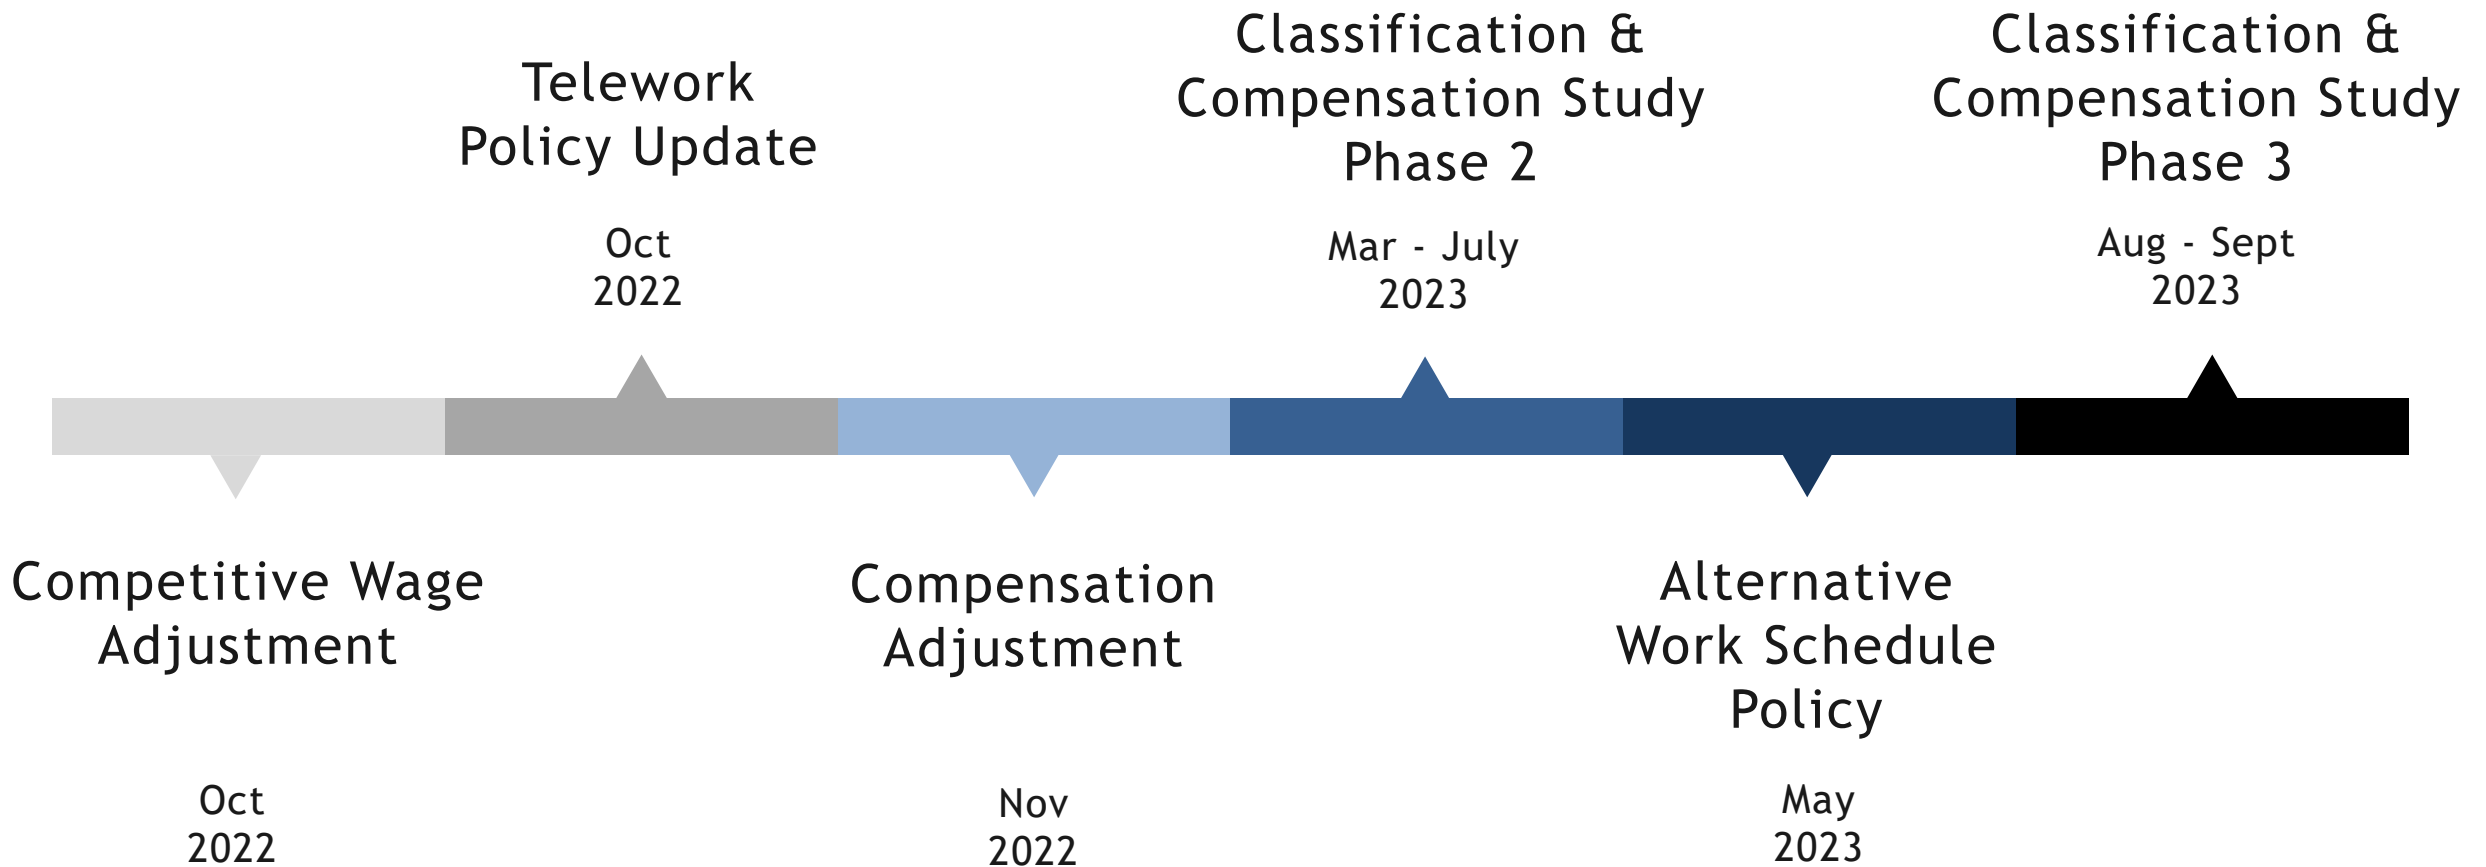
Telework Policy Update

Oct 2022

Classification & Compensation Study Phase 2

Mar - July 2023

Classification & Compensation Study Phase 3

Aug - Sept 2023

Competitive Wage Adjustment

Oct 2022

Compensation Adjustment

Nov 2022

Alternative Work Schedule Policy

May 2023